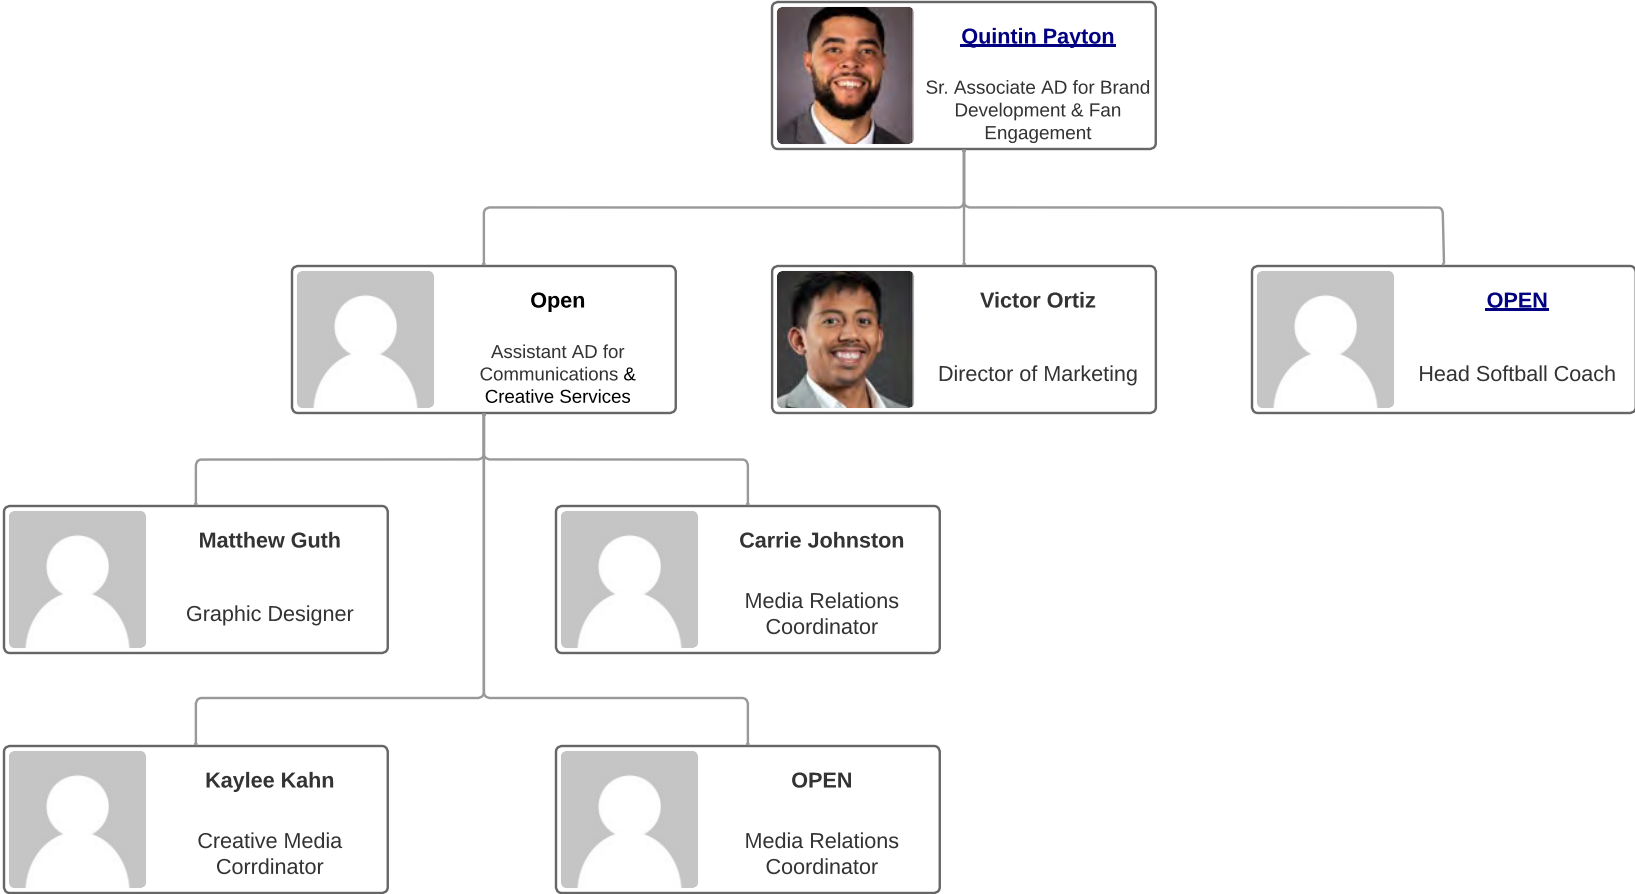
Quintin Payton

Sr. Associate AD for Brand Development & Fan Engagement

Open

Assistant AD for Communications & Creative Services

Victor Ortiz

Director of Marketing

OPEN

Head Softball Coach

Matthew Guth

Graphic Designer

Carrie Johnston

Media Relations Coordinator

Kaylee Kahn

Creative Media Corrdinator

OPEN

Media Relations Coordinator